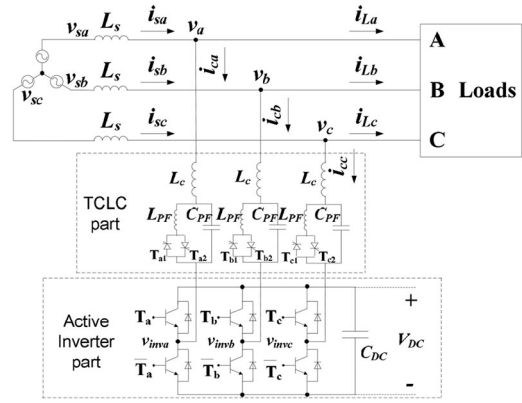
$v_{sa}$ $L_s$ $i_{sa}$ $v_a$ $i_{La}$ A
$i_{ca}$
$v_{sb}$ $L_s$ $i_{sb}$ $v_b$ $i_{Lb}$ B Loads
$v_{sc}$ $i_{cb}$
$L_s$ $i_{sc}$ $v_c$ $i_{Lc}$ C
$i_{cc}$

$L_c$ $L_c$ $L_c$
TCLC part
$L_{PF}$ $C_{PF}$ $L_{PF}$ $C_{PF}$ $L_{PF}$ $C_{PF}$
$T_{a1}$ $T_{a2}$ $T_{b1}$ $T_{b2}$ $T_{c1}$ $T_{c2}$

Active Inverter part
$T_a$ $T_b$ $T_c$
$v_{inva}$ $v_{invb}$ $v_{invc}$
$\overline{T_a}$ $\overline{T_b}$ $\overline{T_c}$
+
$C_{DC}$ $V_{DC}$
-